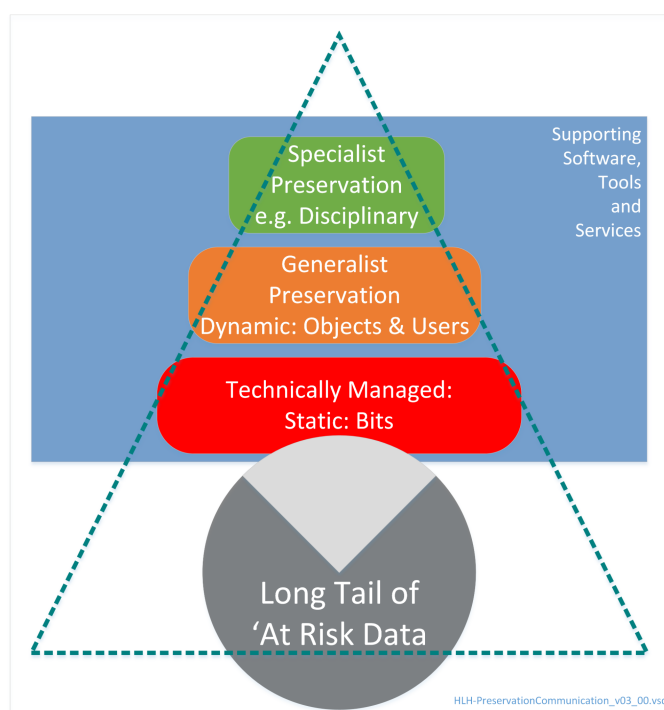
Supporting Software, Tools and Services

Specialist Preservation e.g. Disciplinary

Generalist Preservation Dynamic: Objects & Users

Technically Managed: Static: Bits

Long Tail of 'At Risk Data

HLH-PreservationCommunication_v03_00.vsc